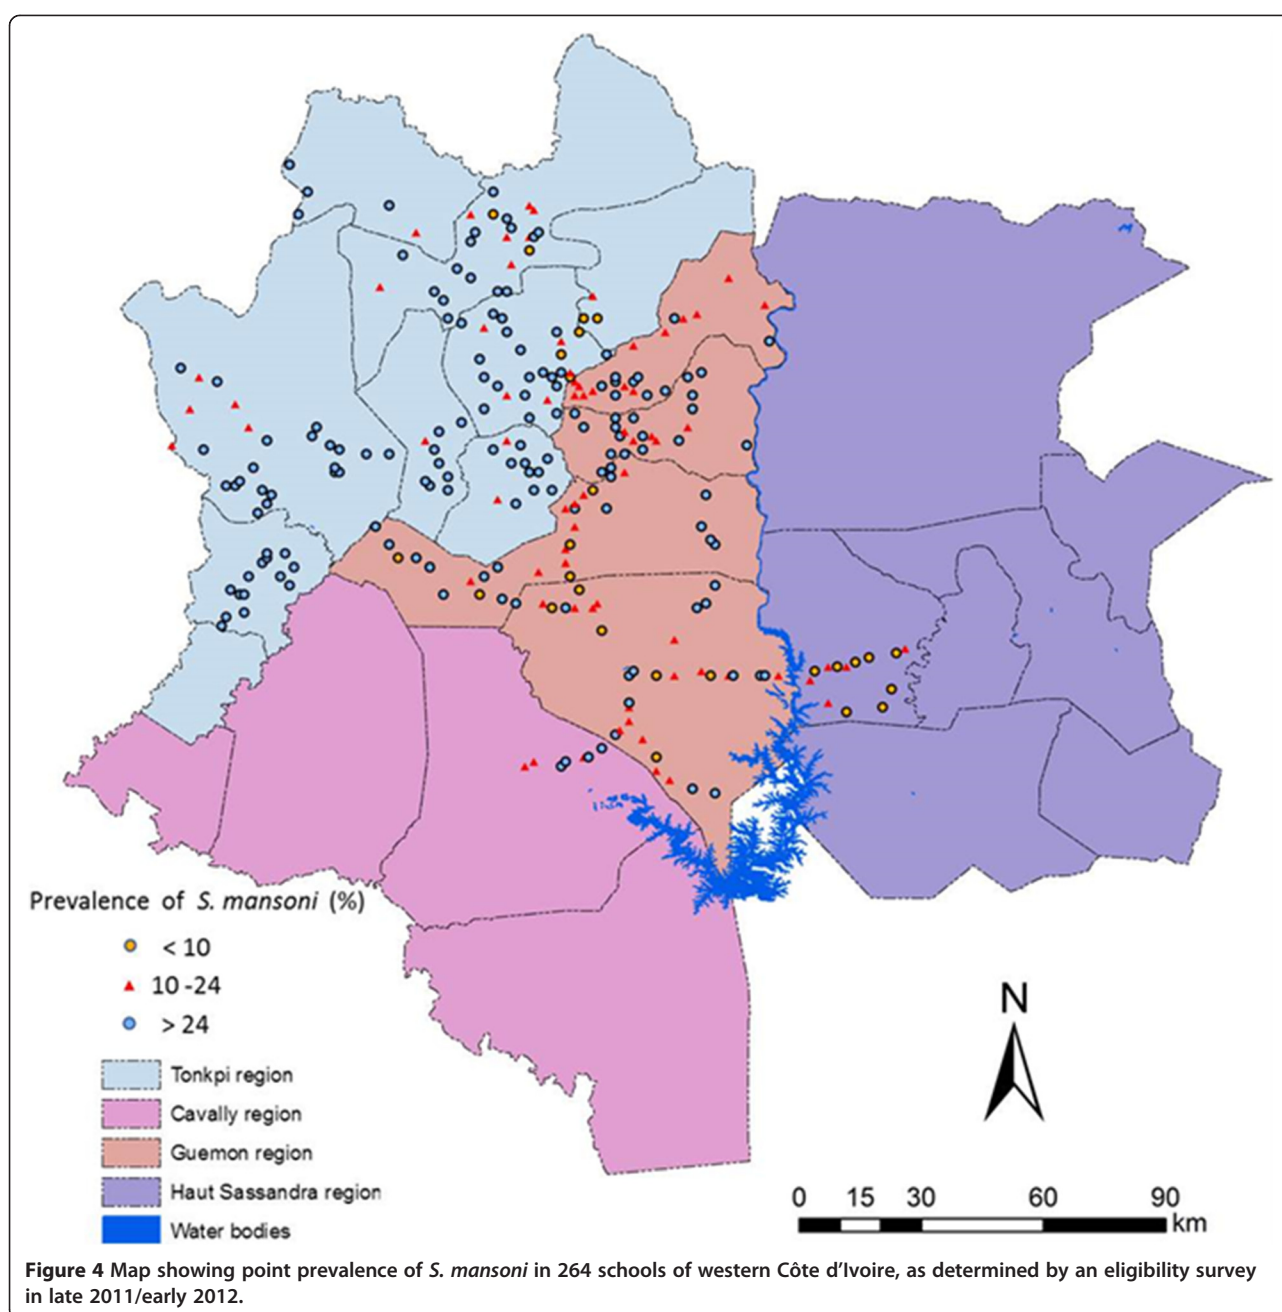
Prevalence of S. mansoni (%)

< 10

10 -24

> 24

Tonkpi region

Cavally region

Guemon region

Haut Sassandra region

Water bodies

N

0 15 30 60 90 km

**Figure 4** Map showing point prevalence of *S. mansoni* in 264 schools of western Côte d'Ivoire, as determined by an eligibility survey in late 2011/early 2012.